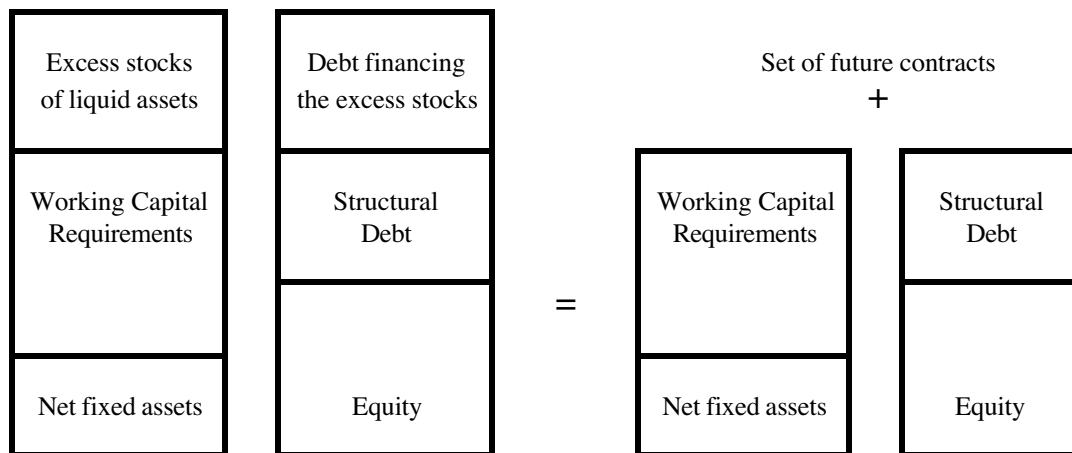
Excess stocks of liquid assets

Working Capital Requirements

Net fixed assets

Debt financing the excess stocks

Structural Debt

Equity

=

Set of future contracts

+

Working Capital Requirements

Net fixed assets

Structural Debt

Equity